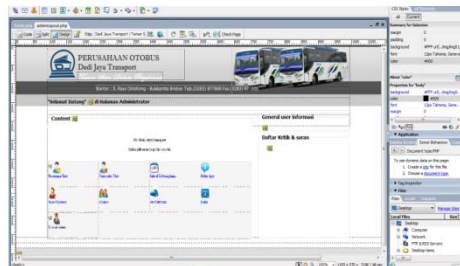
administrasi.php

Code Split Design Title: Dadi Jaya Transport | Tiket & Bus

PERUSAHAAN OTOBUS
Dadi Jaya Transport

Kantor : Jl. Raya Cimahong - Kadipaten Brebes Telp.(0283) 877888 Fax.(0283) 877

"Selamat Datang" di Halaman Administrator

Content

General user informasi

Daftar Kritik & saran

CSS Styles
All Current

Summary for Selection

Properties for "body"

Application

Files

Local Files

Desktop
Computer
Network
FTP & RSS Servers
Desktop items